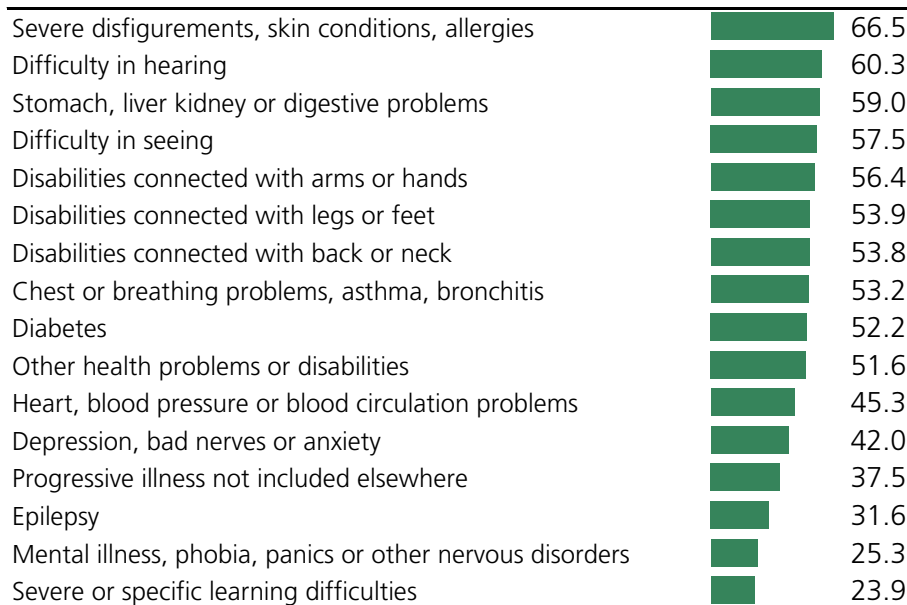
| | |
|---|---|
| Severe disfigurements, skin conditions, allergies | 66.5 |
| Difficulty in hearing | 60.3 |
| Stomach, liver kidney or digestive problems | 59.0 |
| Difficulty in seeing | 57.5 |
| Disabilities connected with arms or hands | 56.4 |
| Disabilities connected with legs or feet | 53.9 |
| Disabilities connected with back or neck | 53.8 |
| Chest or breathing problems, asthma, bronchitis | 53.2 |
| Diabetes | 52.2 |
| Other health problems or disabilities | 51.6 |
| Heart, blood pressure or blood circulation problems | 45.3 |
| Depression, bad nerves or anxiety | 42.0 |
| Progressive illness not included elsewhere | 37.5 |
| Epilepsy | 31.6 |
| Mental illness, phobia, panics or other nervous disorders | 25.3 |
| Severe or specific learning difficulties | 23.9 |